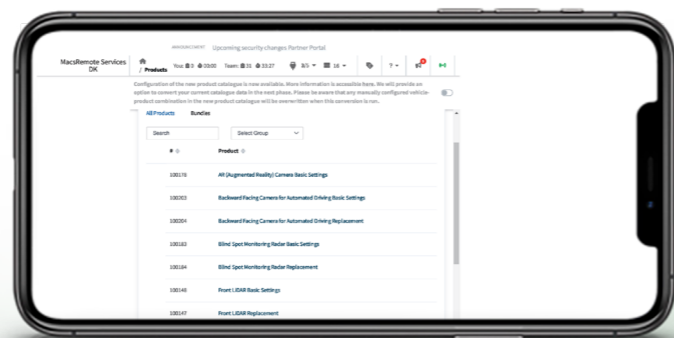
ANNOUNCEMENT Upcoming security changes Partner Portal

MacsRemote Services DK

/ Products

You: 0 03:00 Team: 31 33:27 3/5 16 ? 4

Configuration of the new product catalogue is now available. More information is accessible here. We will provide an option to convert your current catalogue data in the next phase. Please be aware that any manually configured vehicle-product combination in the new product catalogue will be overwritten when this conversion is run.

All Products Bundles

Search

Select Group

| # | Product |
|---|---|
| 100178 | AR (Augmented Reality) Camera Basic Settings |
| 100203 | Backward Facing Camera for Automated Driving Basic Settings |
| 100204 | Backward Facing Camera for Automated Driving Replacement |
| 100183 | Blind Spot Monitoring Radar Basic Settings |
| 100184 | Blind Spot Monitoring Radar Replacement |
| 100148 | Front LIDAR Basic Settings |
| 100147 | Front LIDAR Replacement |